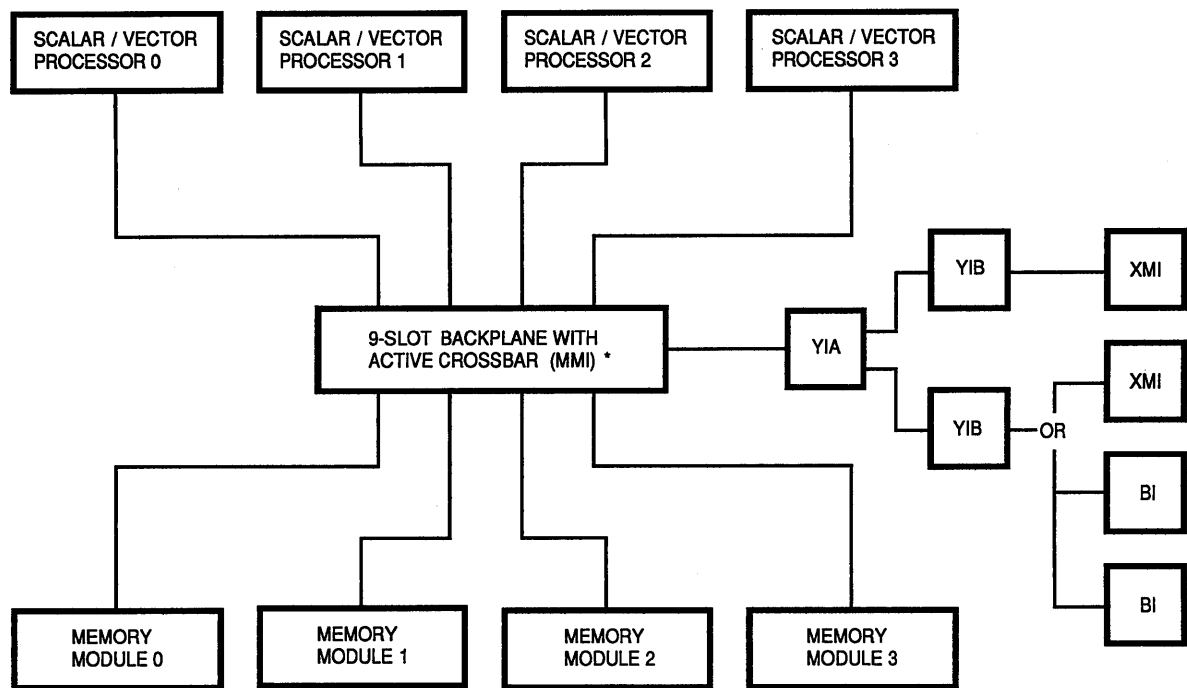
SCALAR / VECTOR PROCESSOR 0

SCALAR / VECTOR PROCESSOR 1

SCALAR / VECTOR PROCESSOR 2

SCALAR / VECTOR PROCESSOR 3

9-SLOT BACKPLANE WITH ACTIVE CROSSBAR (MMI) *

YIA

YIB

XMI

YIB

OR

XMI

BI

BI

MEMORY MODULE 0

MEMORY MODULE 1

MEMORY MODULE 2

MEMORY MODULE 3